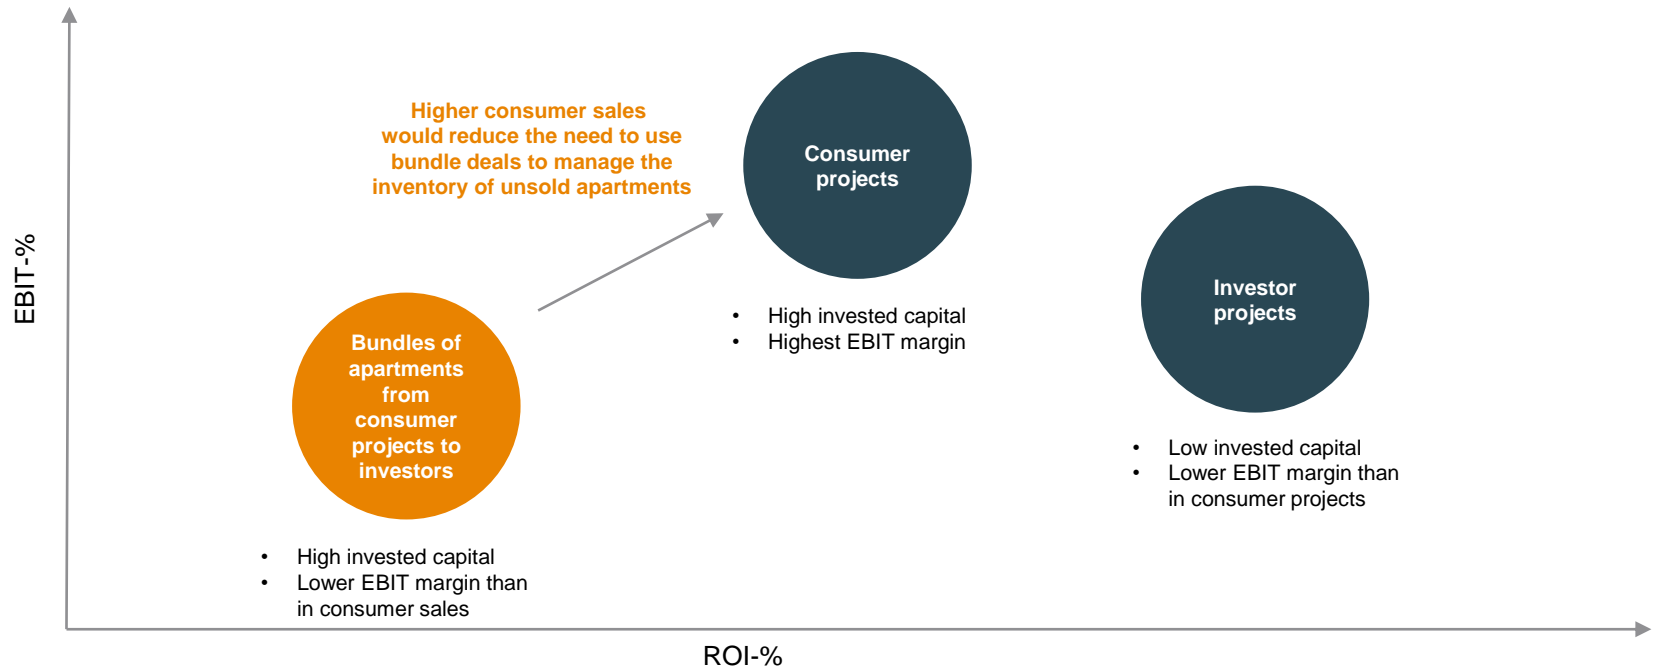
EBIT-%

Higher consumer sales would reduce the need to use bundle deals to manage the inventory of unsold apartments

Consumer projects

- High invested capital
- Highest EBIT margin

Investor projects

- Low invested capital
- Lower EBIT margin than in consumer projects

Bundles of apartments from consumer projects to investors

- High invested capital
- Lower EBIT margin than in consumer sales

ROI-%